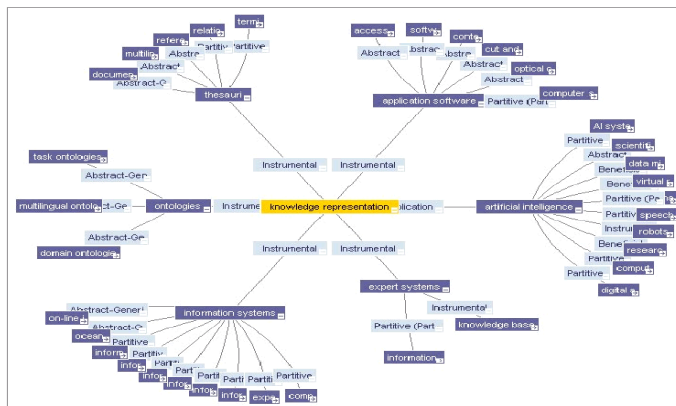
knowledge representation

thesauri
term
relatio
refere
Partitive
Partitive
multiling
Abstra
Abstract
docume
Abstract-G

application software
access
softw
conte
Abstract
Abstrac
Abstra
cut and
Abstract
optical
Abstract
computer
Partitive (Part

Instrumental
Instrumental

artificial intelligence
AI syste
Partitive
scientif
Abstract
data m
Benefic
Bene
virtual
Partitive (Pa
Partitiv
speech
Instrum
robots
Benefi
resear
Partitiv
Partitive
compu
digital a

ontologies
task ontologies
Abstract-Gen
multilingual ontolog
Abstract-Ge
Instrume
Abstract-Ge
domain ontologi
plication

Instrumental
Instrumental

expert systems
Instrumental
knowledge bas
Partitive (Part
information

information systems
Abstract-Generi
on-line
Abstract-G
ocean
Partitive
inform
Partiti
info
Parti
infor
Parti
info
Parti
Parti
infor
Partiti
Partitive
expe
comp